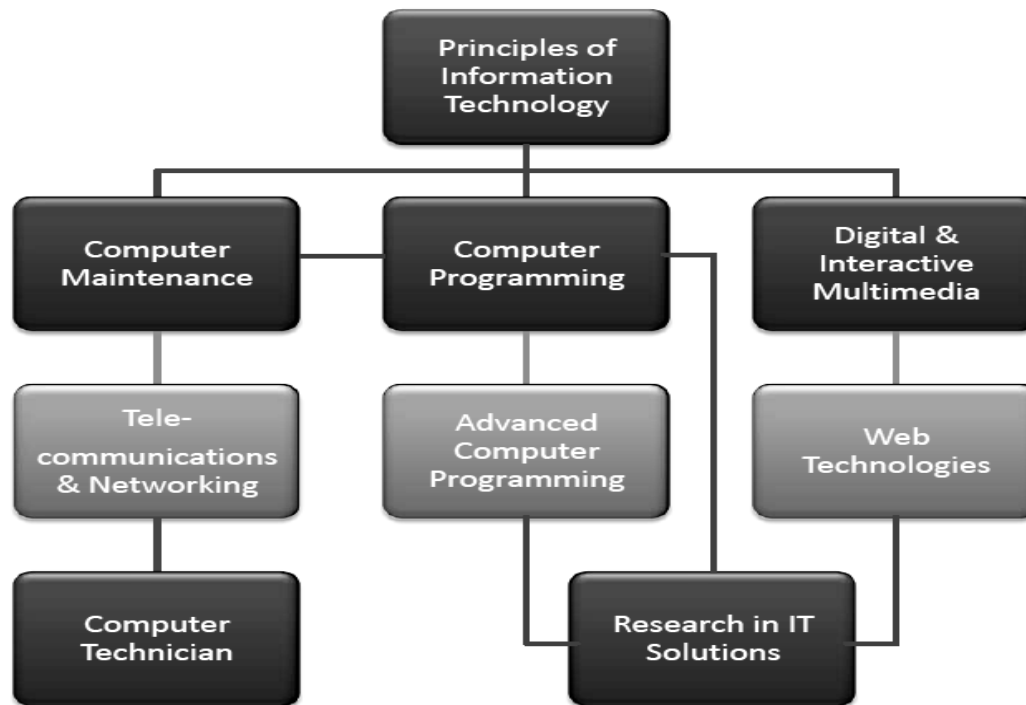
Principles of Information Technology

Computer Maintenance

Computer Programming

Digital & Interactive Multimedia

Tele-communications & Networking

Advanced Computer Programming

Web Technologies

Computer Technician

Research in IT Solutions